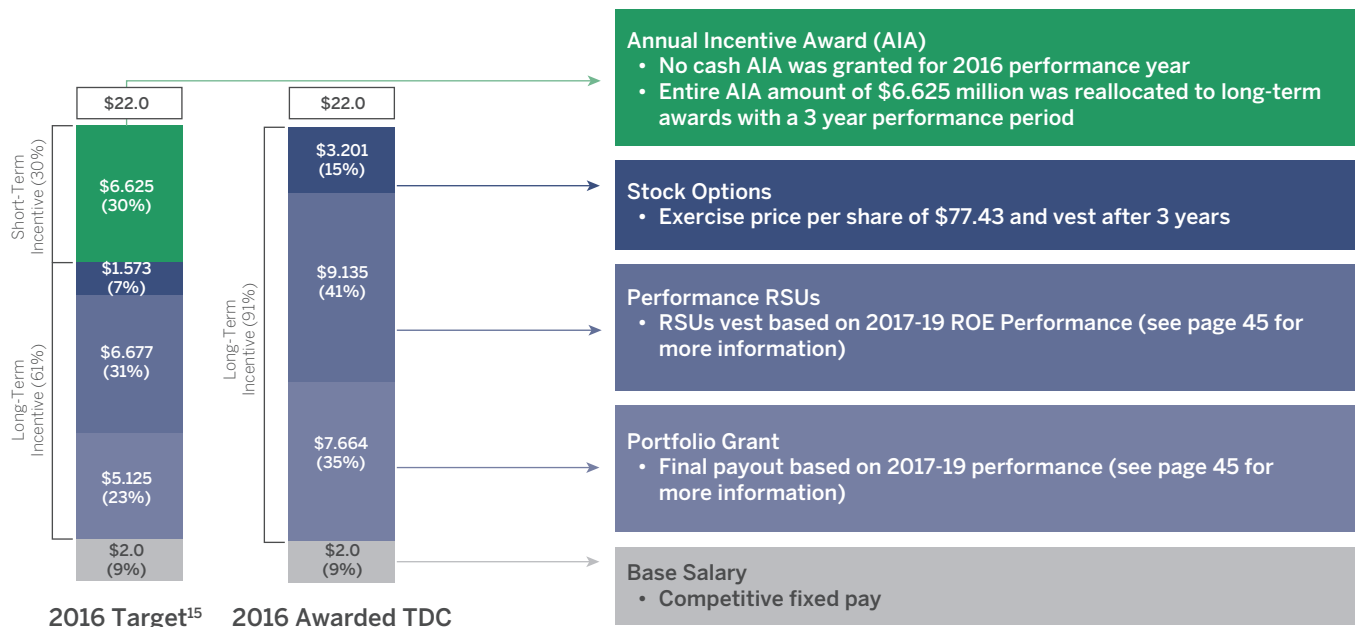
$22.0

Short-Term Incentive (30%)

$6.625 (30%)

$1.573 (7%)

Long-Term Incentive (61%)

$6.677 (31%)

$5.125 (23%)

$2.0 (9%)

2016 Target$^{15}$

$22.0

Long-Term Incentive (91%)

$3.201 (15%)

$9.135 (41%)

$7.664 (35%)

$2.0 (9%)

2016 Awarded TDC

Annual Incentive Award (AIA)
• No cash AIA was granted for 2016 performance year
• Entire AIA amount of $6.625 million was reallocated to long-term awards with a 3 year performance period

Stock Options
• Exercise price per share of $77.43 and vest after 3 years

Performance RSUs
• RSUs vest based on 2017-19 ROE Performance (see page 45 for more information)

Portfolio Grant
• Final payout based on 2017-19 performance (see page 45 for more information)

Base Salary
• Competitive fixed pay